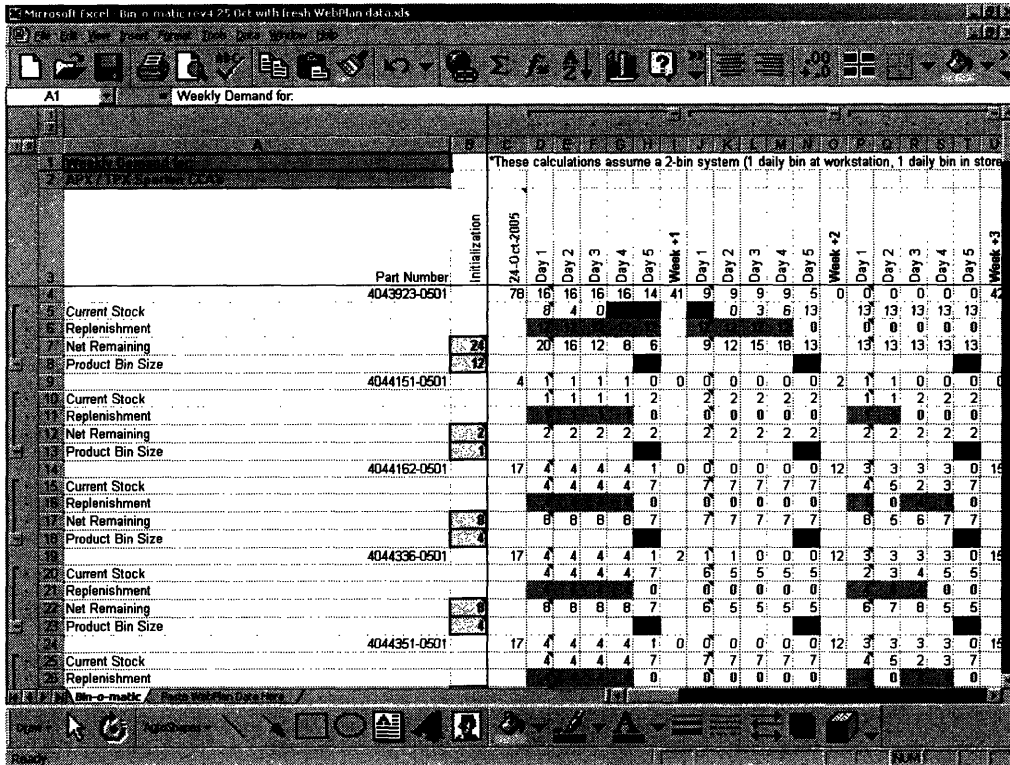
Microsoft Excel - Bin-o-matic rev4 25 Oct with fresh WebPlan data.xls

File Edit View Insert Format Tools Data Window Help

A1 Weekly Demand for:

A B C D E F G H I J K L M N O P Q R S T V

1 Weekly Demand for:
2 APX / TPX Smaller CCAS

*These calculations assume a 2-bin system (1 daily bin at workstation, 1 daily bin in store

| | Part Number | Initialization | 24-Oct-2005 | Day 1 | Day 2 | Day 3 | Day 4 | Day 5 | Week +1 | Day 1 | Day 2 | Day 3 | Day 4 | Day 5 | Week +2 | Day 1 | Day 2 | Day 3 | Day 4 | Day 5 | Week +3 |
|---|---|---|---|---|---|---|---|---|---|---|---|---|---|---|---|---|---|---|---|---|---|
| 4 | 4043923-0501 | | 78 | 16 | 16 | 16 | 16 | 14 | 41 | 9 | 9 | 9 | 9 | 5 | 0 | 0 | 0 | 0 | 0 | 0 | 42 |
| 5 | Current Stock | | | 8 | 4 | 0 | | | | | 0 | 3 | 6 | 13 | | 13 | 13 | 13 | 13 | 13 | |
| 6 | Replenishment | | | | | | | | | | | | | 0 | | 0 | 0 | 0 | 0 | 0 | |
| 7 | Net Remaining | 24 | | 20 | 16 | 12 | 8 | 6 | | 9 | 12 | 15 | 18 | 13 | | 13 | 13 | 13 | 13 | 13 | |
| 8 | Product Bin Size | 12 | | | | | | | | | | | | | | | | | | | |
| 9 | 4044151-0501 | | 4 | 1 | 1 | 1 | 1 | 0 | 0 | 0 | 0 | 0 | 0 | 0 | 2 | 1 | 1 | 0 | 0 | 0 | 0 |
| 10 | Current Stock | | | 1 | 1 | 1 | 1 | 2 | | 2 | 2 | 2 | 2 | 2 | | 1 | 1 | 2 | 2 | 2 | |
| 11 | Replenishment | | | | | | | 0 | | 0 | 0 | 0 | 0 | 0 | | | | 0 | 0 | 0 | |
| 12 | Net Remaining | 2 | | 2 | 2 | 2 | 2 | 2 | | 2 | 2 | 2 | 2 | 2 | | 2 | 2 | 2 | 2 | 2 | |
| 13 | Product Bin Size | 1 | | | | | | | | | | | | | | | | | | | |
| 14 | 4044162-0501 | | 17 | 4 | 4 | 4 | 4 | 1 | 0 | 0 | 0 | 0 | 0 | 0 | 12 | 3 | 3 | 3 | 3 | 0 | 15 |
| 15 | Current Stock | | | 4 | 4 | 4 | 4 | 7 | | 7 | 7 | 7 | 7 | 7 | | 4 | 5 | 2 | 3 | 7 | |
| 16 | Replenishment | | | | | | | 0 | | 0 | 0 | 0 | 0 | 0 | | | | | | 0 | |
| 17 | Net Remaining | 8 | | 8 | 8 | 8 | 8 | 7 | | 7 | 7 | 7 | 7 | 7 | | 6 | 5 | 6 | 7 | 7 | |
| 18 | Product Bin Size | 4 | | | | | | | | | | | | | | | | | | | |
| 19 | 4044336-0501 | | 17 | 4 | 4 | 4 | 4 | 1 | 2 | 1 | 1 | 0 | 0 | 0 | 12 | 3 | 3 | 3 | 3 | 0 | 15 |
| 20 | Current Stock | | | 4 | 4 | 4 | 4 | 7 | | 6 | 5 | 5 | 5 | 5 | | 2 | 3 | 4 | 5 | 5 | |
| 21 | Replenishment | | | | | | | 0 | | 0 | 0 | 0 | 0 | 0 | | | | | 0 | 0 | |
| 22 | Net Remaining | 8 | | 8 | 8 | 8 | 8 | 7 | | 6 | 5 | 5 | 5 | 5 | | 6 | 7 | 8 | 5 | 5 | |
| 23 | Product Bin Size | 4 | | | | | | | | | | | | | | | | | | | |
| 24 | 4044351-0501 | | 17 | 4 | 4 | 4 | 4 | 1 | 0 | 0 | 0 | 0 | 0 | 0 | 12 | 3 | 3 | 3 | 3 | 0 | 15 |
| 25 | Current Stock | | | 4 | 4 | 4 | 4 | 7 | | 7 | 7 | 7 | 7 | 7 | | 4 | 5 | 2 | 3 | 7 | |
| 26 | Replenishment | | | | | | | 0 | | 0 | 0 | 0 | 0 | 0 | | | 0 | | | 0 | |

Bin-o-matic / Paste WebPlan Data Here /

Draw AutoShapes

Ready NUM